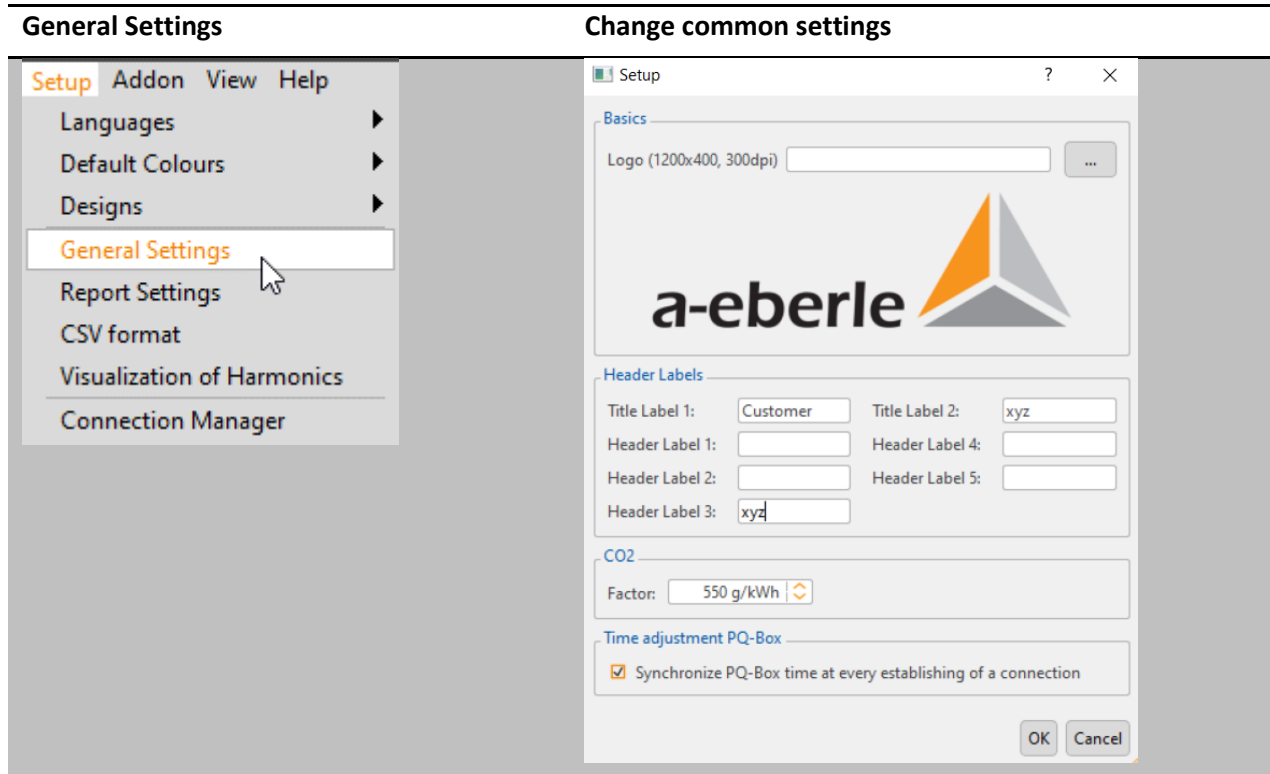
| General Settings | Change common settings |
|---|---|

Setup Addon View Help
Languages
Default Colours
Designs
General Settings
Report Settings
CSV format
Visualization of Harmonics
Connection Manager

Setup ? ×

Basics
Logo (1200x400, 300dpi) ...

a-eberle

Header Labels
Title Label 1: Customer Title Label 2: xyz
Header Label 1: Header Label 4:
Header Label 2: Header Label 5:
Header Label 3: xyz

CO2
Factor: 550 g/kWh

Time adjustment PQ-Box
☑ Synchronize PQ-Box time at every establishing of a connection

OK Cancel